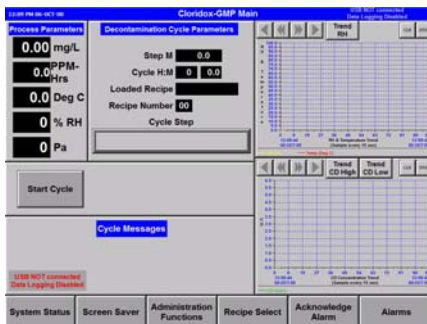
Cloridox-GMP Main

USB NOT connected
Data Logging Disabled

Process Parameters

0.00 mg/L

0.0 PPM-Hrs

0.0 Deg C

0 % RH

0 Pa

Decontamination Cycle Parameters

Step M 0.0

Cycle H:M 0 0.0

Loaded Recipe

Recipe Number 00

Cycle Step

Trend RH

Trend CD High

Trend CD Low

Start Cycle

Cycle Messages

USB NOT connected
Data Logging Disabled

System Status

Screen Saver

Administration Functions

Recipe Select

Acknowledge Alarm

Alarms